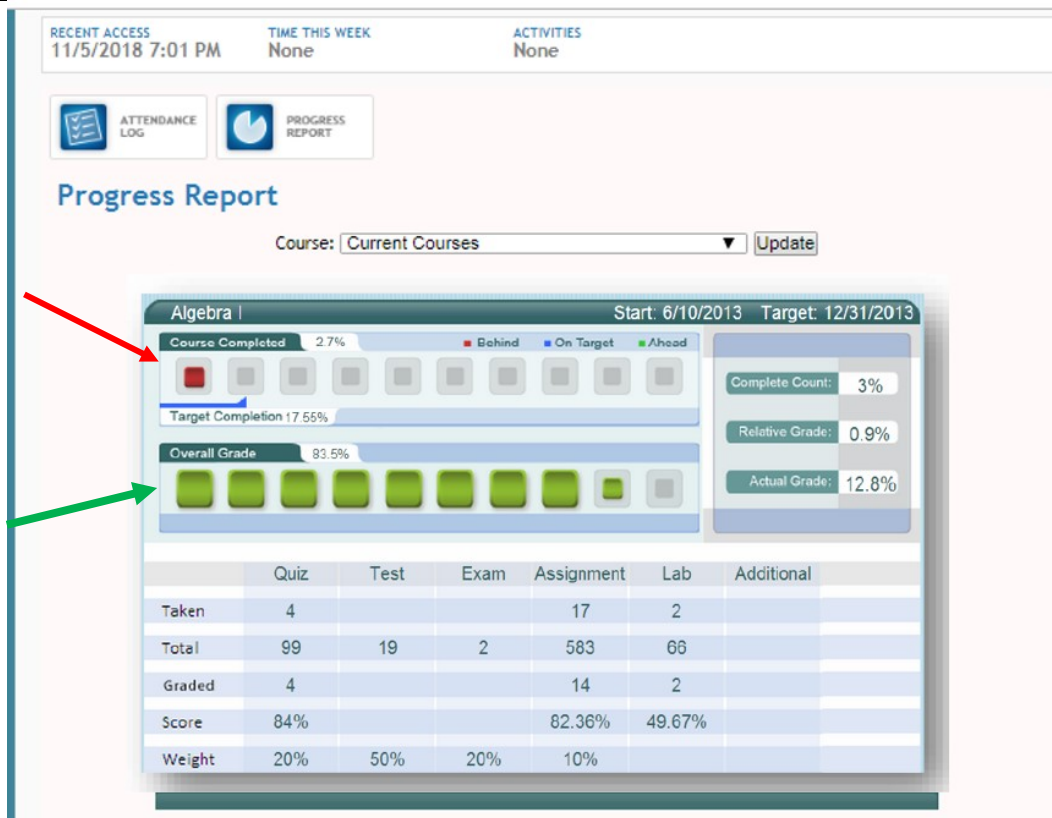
RECENT ACCESS
11/5/2018 7:01 PM

TIME THIS WEEK
None

ACTIVITIES
None

ATTENDANCE LOG

PROGRESS REPORT

Progress Report

Course: Current Courses ▼ Update

Algebra I
Start: 6/10/2013 Target: 12/31/2013

Course Completed 2.7%
■ Behind ■ On Target ■ Ahead

Target Completion 17.55%

Overall Grade 83.5%

Complete Count: 3%
Relative Grade: 0.9%
Actual Grade: 12.8%

| | Quiz | Test | Exam | Assignment | Lab | Additional |
|---|---|---|---|---|---|---|
| Taken | 4 | | | 17 | 2 | |
| Total | 99 | 19 | 2 | 583 | 66 | |
| Graded | 4 | | | 14 | 2 | |
| Score | 84% | | | 82.36% | 49.67% | |
| Weight | 20% | 50% | 20% | 10% | | |